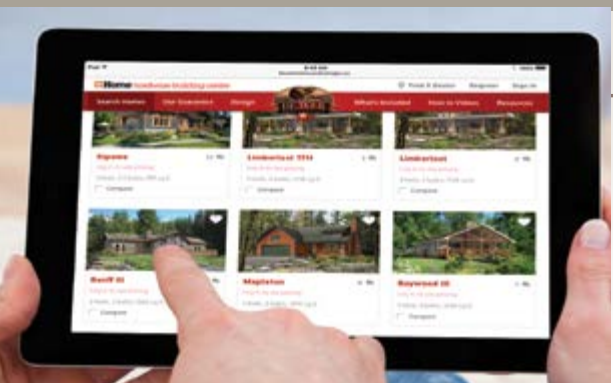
Home hardware building centre

Search Homes
Our Guarantee
Design
What's Included
How-to Videos
Resources

Register
Sign In

Algoma
Compare

Limberlost
Compare

Limberlost
Compare

Banff
Compare

Mapleton
Compare

Baywood
Compare